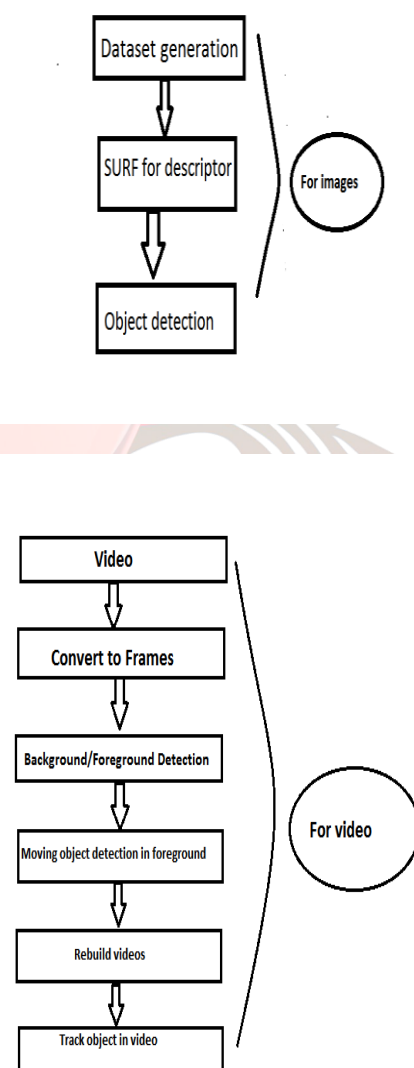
Dataset generation

SURF for descriptor

For images

Object detection

Video

Convert to Frames

Background/Foreground Detection

For video

Moving object detection in foreground

Rebuild videos

Track object in video